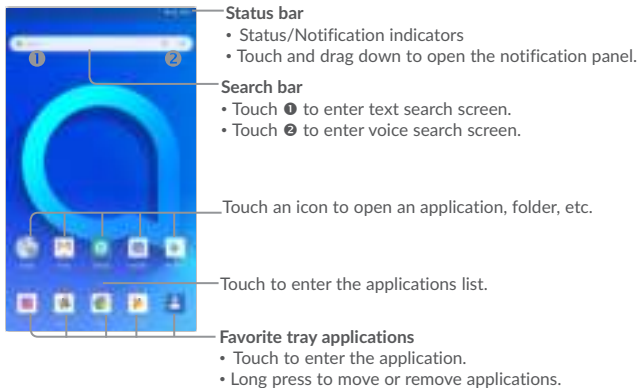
Status bar
• Status/Notification indicators
• Touch and drag down to open the notification panel.

❶ ❷

Search bar
• Touch ❶ to enter text search screen.
• Touch ❷ to enter voice search screen.

Touch an icon to open an application, folder, etc.

Touch to enter the applications list.

Favorite tray applications
• Touch to enter the application.
• Long press to move or remove applications.